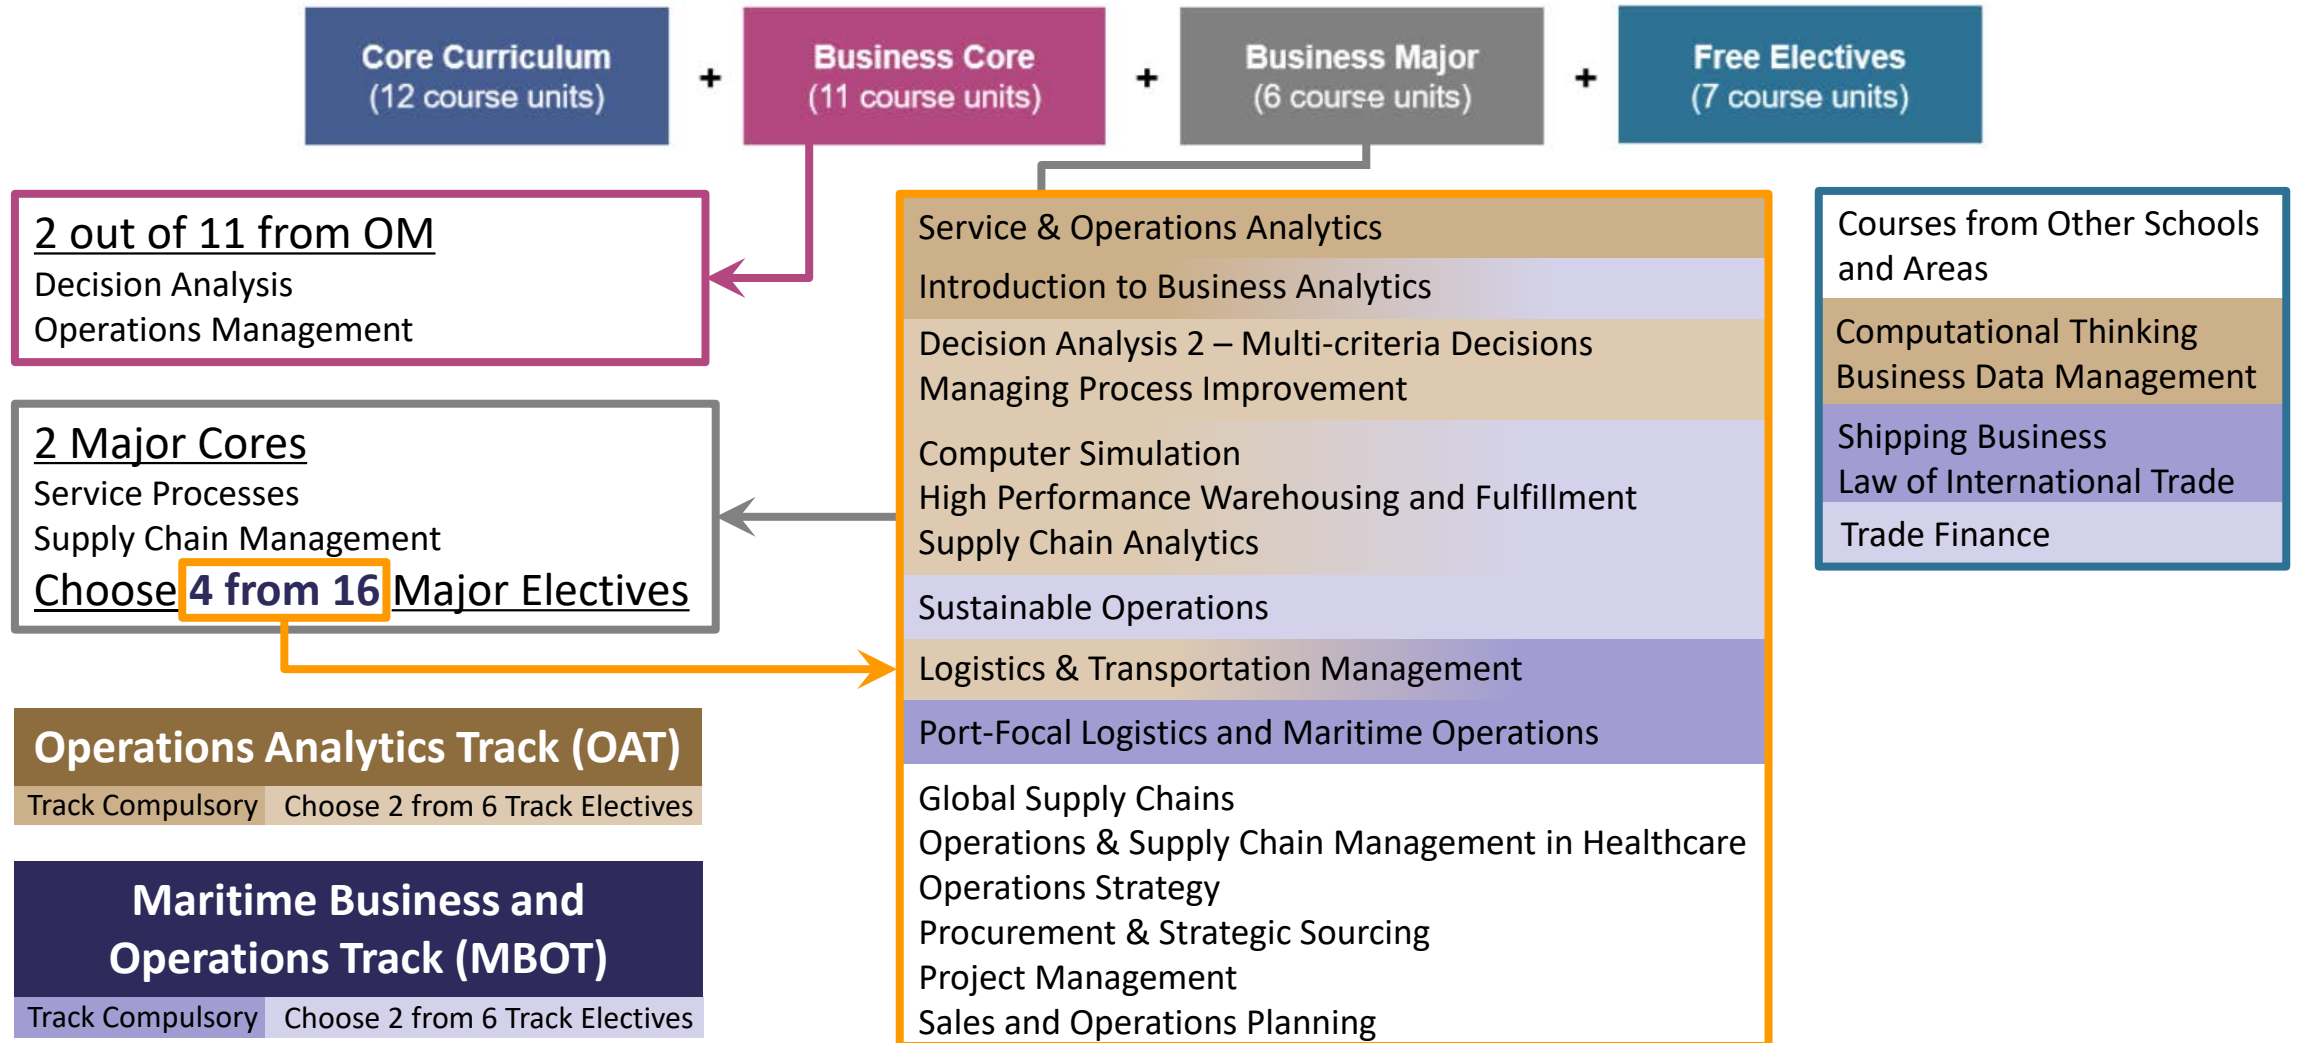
Core Curriculum (12 course units) + Business Core (11 course units) + Business Major (6 course units) + Free Electives (7 course units)

2 out of 11 from OM
Decision Analysis
Operations Management

2 Major Cores
Service Processes
Supply Chain Management
Choose 4 from 16 Major Electives

Operations Analytics Track (OAT)

| Track Compulsory | Choose 2 from 6 Track Electives |
|---|---|

Maritime Business and Operations Track (MBOT)

| Track Compulsory | Choose 2 from 6 Track Electives |
|---|---|

Service & Operations Analytics
Introduction to Business Analytics
Decision Analysis 2 – Multi-criteria Decisions
Managing Process Improvement
Computer Simulation
High Performance Warehousing and Fulfillment
Supply Chain Analytics
Sustainable Operations
Logistics & Transportation Management
Port-Focal Logistics and Maritime Operations
Global Supply Chains
Operations & Supply Chain Management in Healthcare
Operations Strategy
Procurement & Strategic Sourcing
Project Management
Sales and Operations Planning

Courses from Other Schools and Areas
Computational Thinking
Business Data Management
Shipping Business
Law of International Trade
Trade Finance